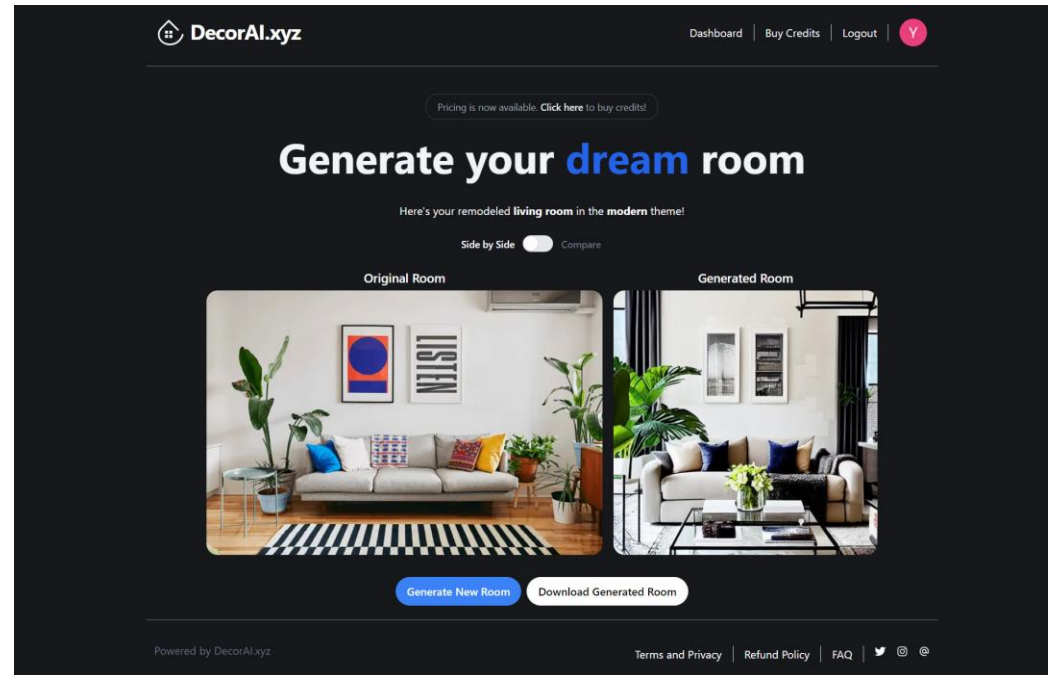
DecorAI.xyz

Dashboard | Buy Credits | Logout | Y

Pricing is now available. **Click here** to buy credits!

Generate your dream room

Here's your remodeled **living room** in the **modern** theme!

Side by Side Compare

Original Room

LISTEN

Generated Room

Generate New Room

Download Generated Room

Powered by DecorAI.xyz

Terms and Privacy | Refund Policy | FAQ |